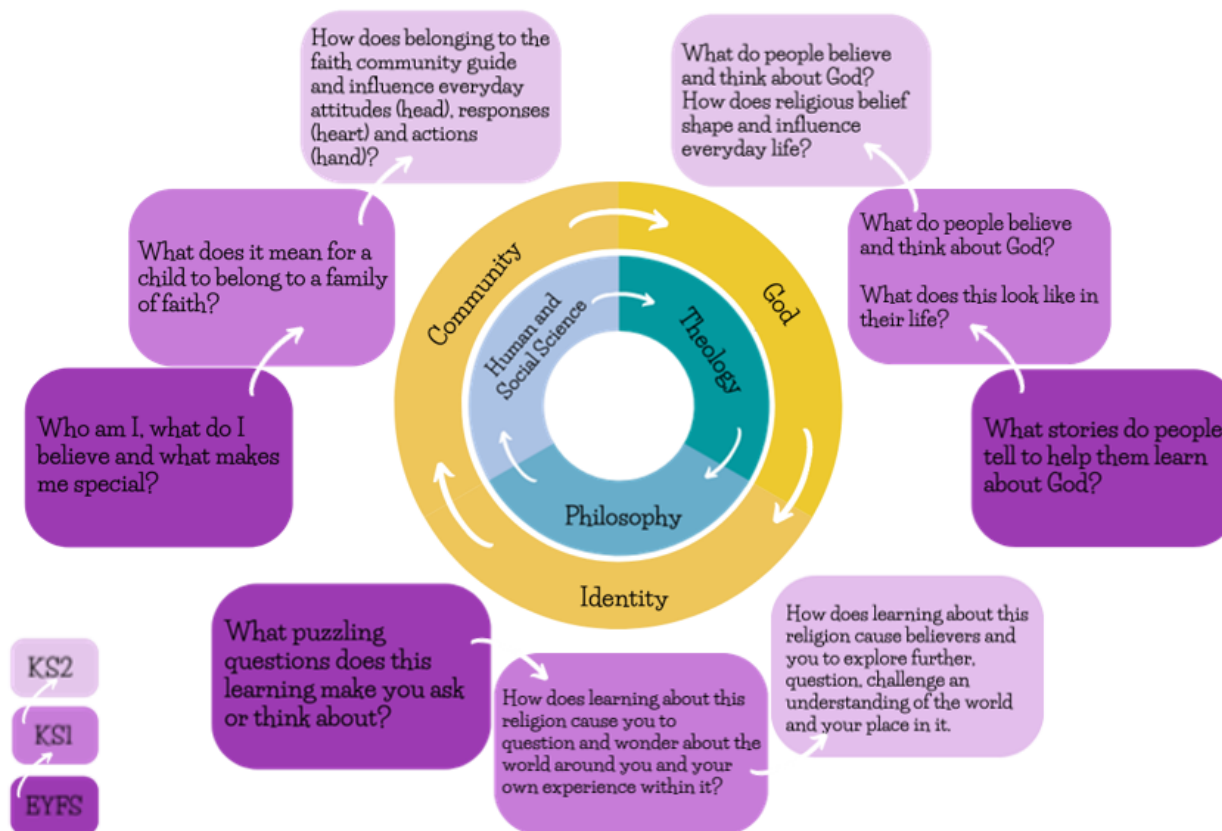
How does belonging to the faith community guide and influence everyday attitudes (head), responses (heart) and actions (hand)?

What do people believe and think about God? How does religious belief shape and influence everyday life?

What does it mean for a child to belong to a family of faith?

What do people believe and think about God?

What does this look like in their life?

Who am I, what do I believe and what makes me special?

What stories do people tell to help them learn about God?

Community

God

Human and Social Science

Theology

Philosophy

Identity

What puzzling questions does this learning make you ask or think about?

How does learning about this religion cause you to question and wonder about the world around you and your own experience within it?

How does learning about this religion cause believers and you to explore further, question, challenge an understanding of the world and your place in it.

KS2

KS1

EYFS